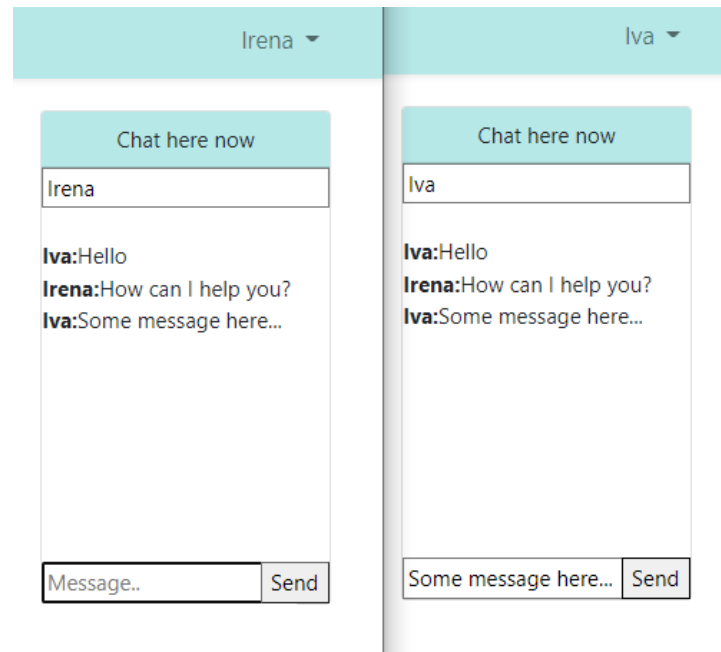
Irena

Chat here now

Irena

**Iva:**Hello
**Irena:**How can I help you?
**Iva:**Some message here...

Message..

Send

Iva

Chat here now

Iva

**Iva:**Hello
**Irena:**How can I help you?
**Iva:**Some message here...

Some message here...

Send